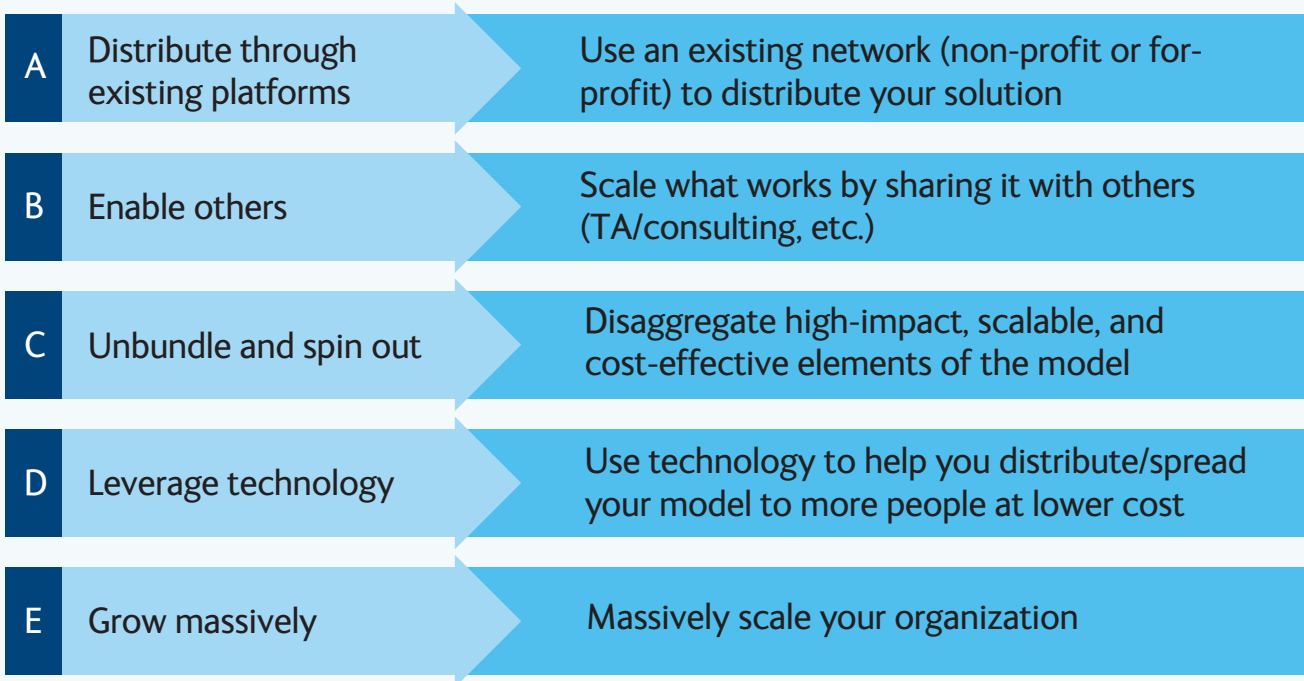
A Distribute through existing platforms

Use an existing network (non-profit or for-profit) to distribute your solution

B Enable others

Scale what works by sharing it with others (TA/consulting, etc.)

C Unbundle and spin out

Disaggregate high-impact, scalable, and cost-effective elements of the model

D Leverage technology

Use technology to help you distribute/spread your model to more people at lower cost

E Grow massively

Massively scale your organization